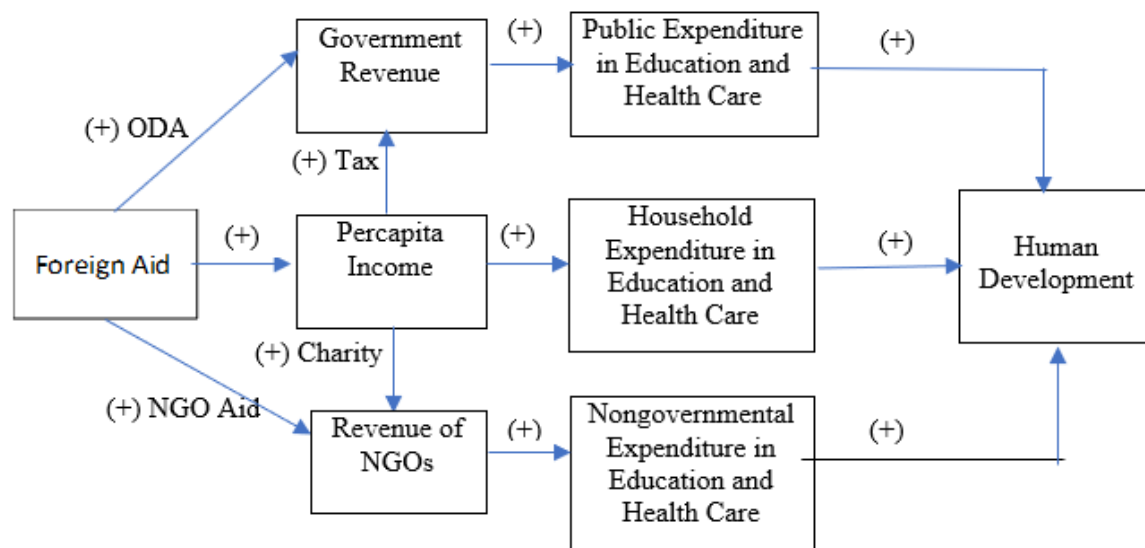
Government Revenue

(+)

Public Expenditure in Education and Health Care

(+)

(+) ODA

(+) Tax

Foreign Aid

(+)

Percapita Income

(+)

Household Expenditure in Education and Health Care

(+)

Human Development

(+) Charity

(+) NGO Aid

Revenue of NGOs

(+)

Nongovernmental Expenditure in Education and Health Care

(+)